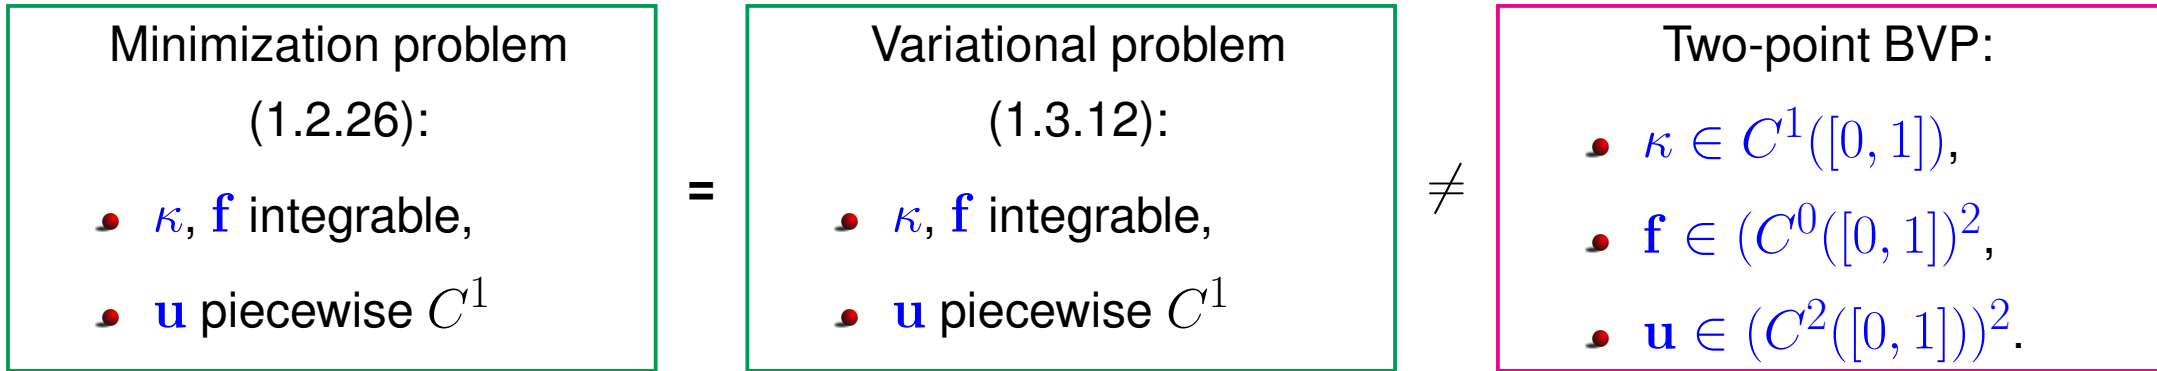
Minimization problem (1.2.26):

$\kappa$, $\mathbf{f}$ integrable,

$\mathbf{u}$ piecewise $C^1$

=

Variational problem (1.3.12):

$\kappa$, $\mathbf{f}$ integrable,

$\mathbf{u}$ piecewise $C^1$

$\neq$

Two-point BVP:

$\kappa \in C^1([0,1])$,

$\mathbf{f} \in (C^0([0,1])^2$,

$\mathbf{u} \in (C^2([0,1]))^2$.